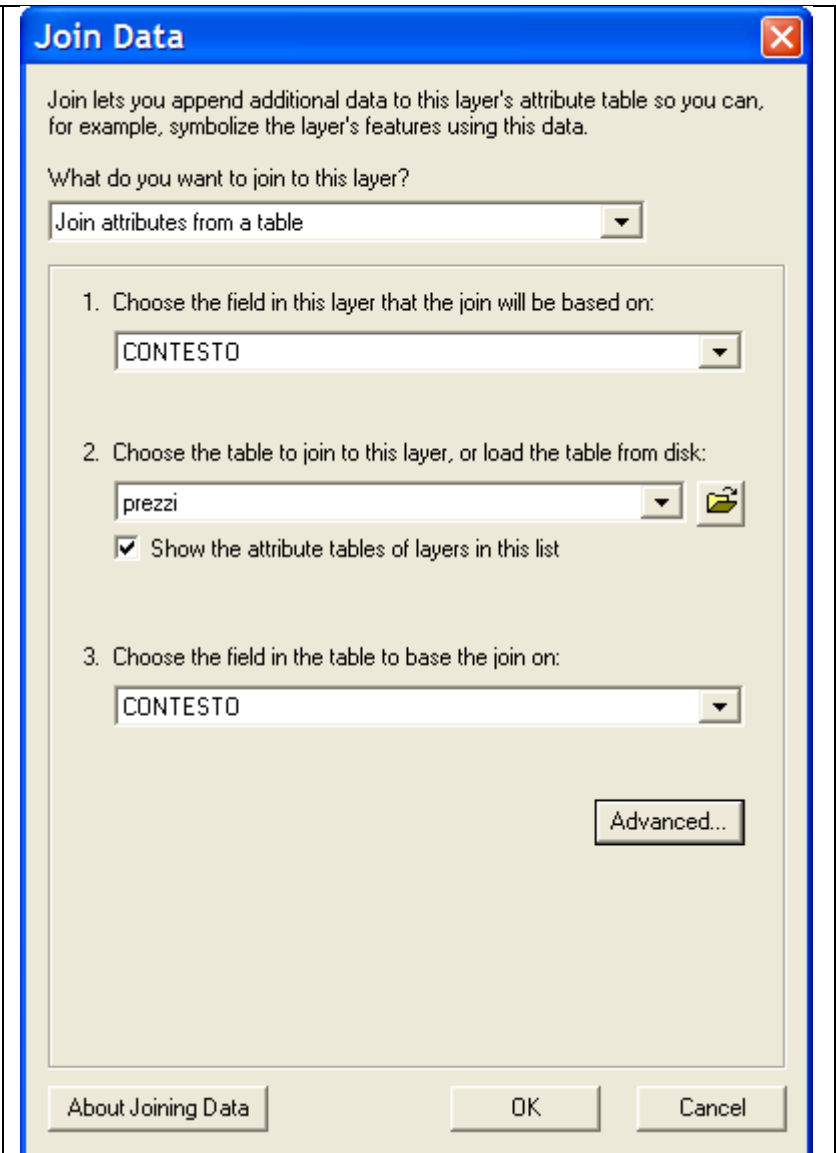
Join Data

Join lets you append additional data to this layer's attribute table so you can, for example, symbolize the layer's features using this data.

What do you want to join to this layer?

Join attributes from a table

1. Choose the field in this layer that the join will be based on:

CONTESTO

2. Choose the table to join to this layer, or load the table from disk:

prezzi

Show the attribute tables of layers in this list

3. Choose the field in the table to base the join on:

CONTESTO

Advanced...

About Joining Data

OK

Cancel